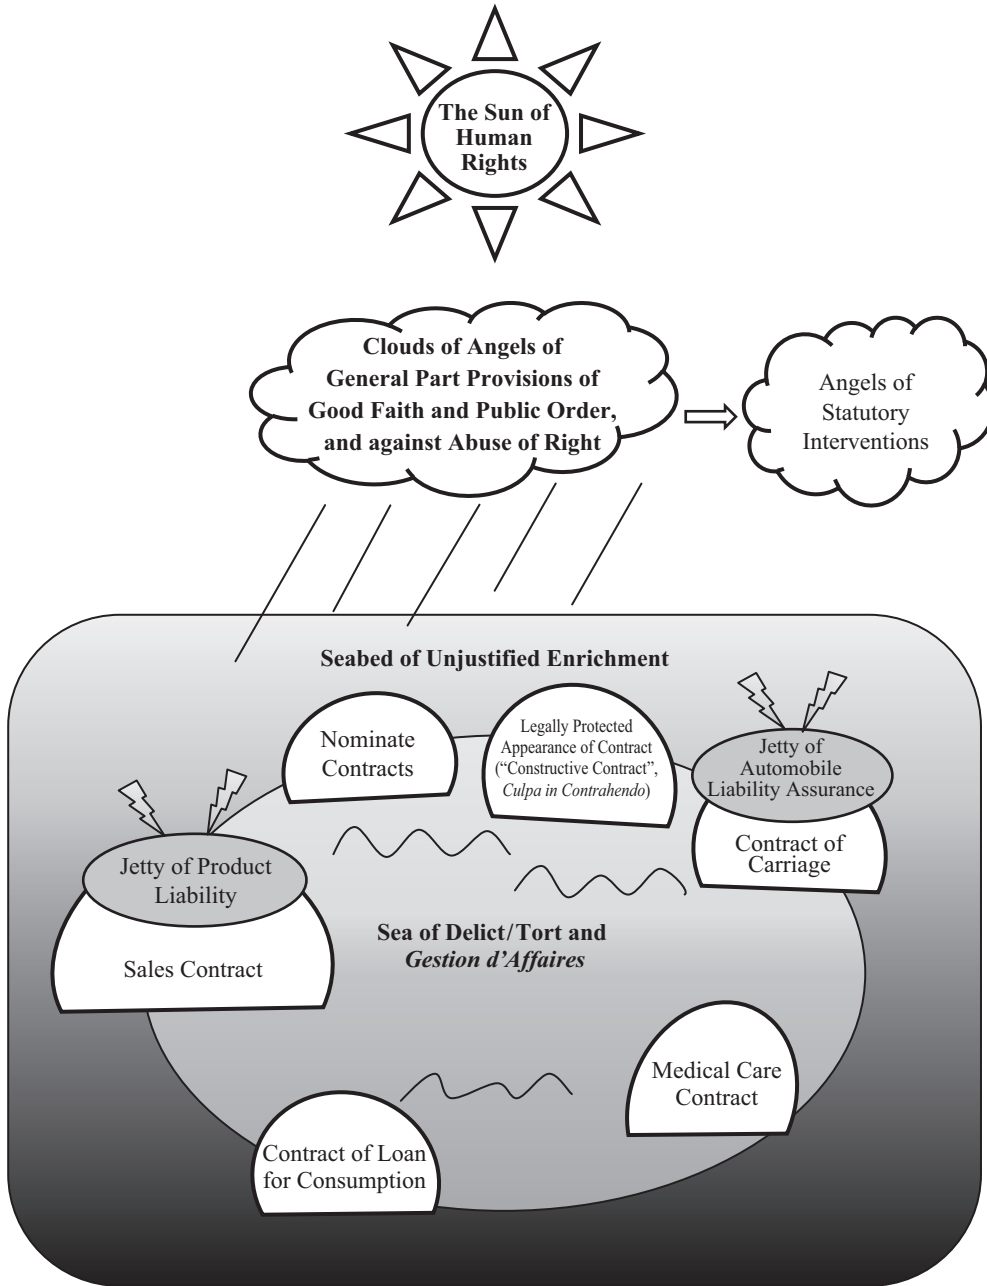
The Sun of Human Rights

Clouds of Angels of General Part Provisions of Good Faith and Public Order, and against Abuse of Right

Angels of Statutory Interventions

Seabed of Unjustified Enrichment

Nominate Contracts

Legally Protected Appearance of Contract ("Constructive Contract", *Culpa in Contrahendo*)

Jetty of Automobile Liability Assurance

Contract of Carriage

Jetty of Product Liability

Sales Contract

Sea of Delict/Tort and *Gestion d'Affaires*

Medical Care Contract

Contract of Loan for Consumption